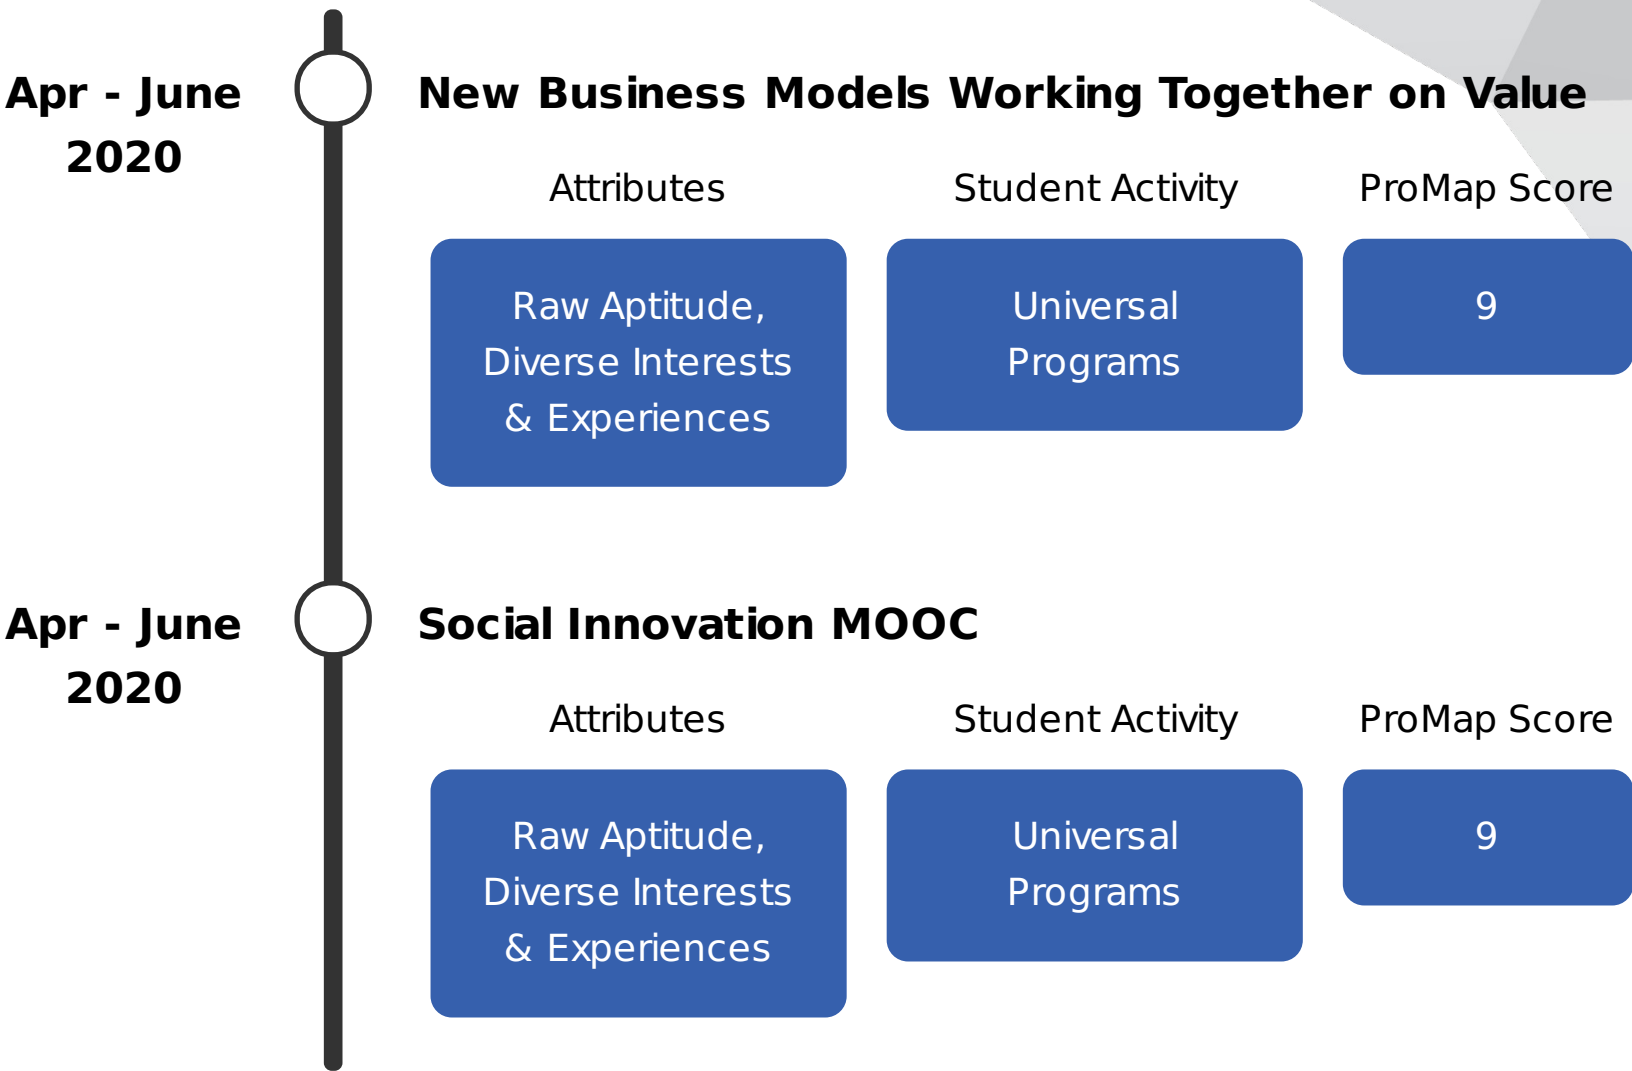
Apr - June 2020

New Business Models Working Together on Value

| Attributes | Student Activity | ProMap Score |
|---|---|---|
| Raw Aptitude, Diverse Interests & Experiences | Universal Programs | 9 |

Apr - June 2020

Social Innovation MOOC

| Attributes | Student Activity | ProMap Score |
|---|---|---|
| Raw Aptitude, Diverse Interests & Experiences | Universal Programs | 9 |